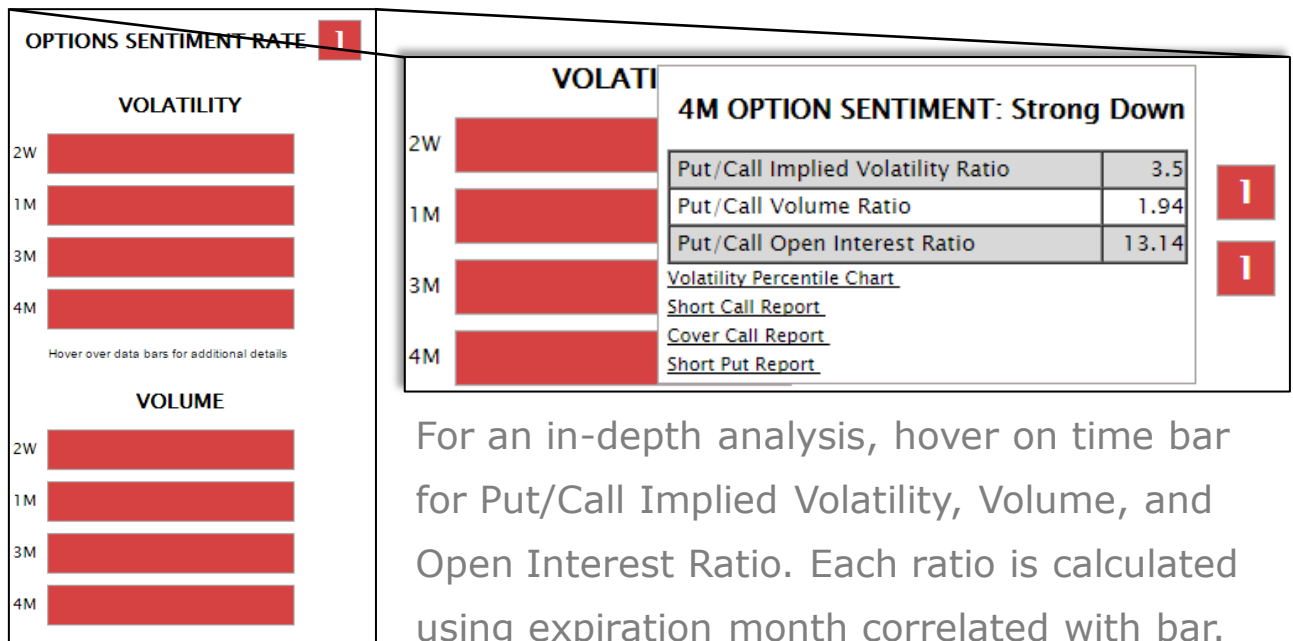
OPTIONS SENTIMENT RATE 1

VOLATILITY

2W

1M

3M

4M

Hover over data bars for additional details

VOLUME

2W

1M

3M

4M

VOLATI

2W

1M

3M

4M

4M OPTION SENTIMENT: Strong Down

| Put/Call Implied Volatility Ratio | 3.5 |
|---|---|
| Put/Call Volume Ratio | 1.94 |
| Put/Call Open Interest Ratio | 13.14 |

Volatility Percentile Chart

Short Call Report

Cover Call Report

Short Put Report

1

1

For an in-depth analysis, hover on time bar for Put/Call Implied Volatility, Volume, and Open Interest Ratio. Each ratio is calculated using expiration month correlated with bar.